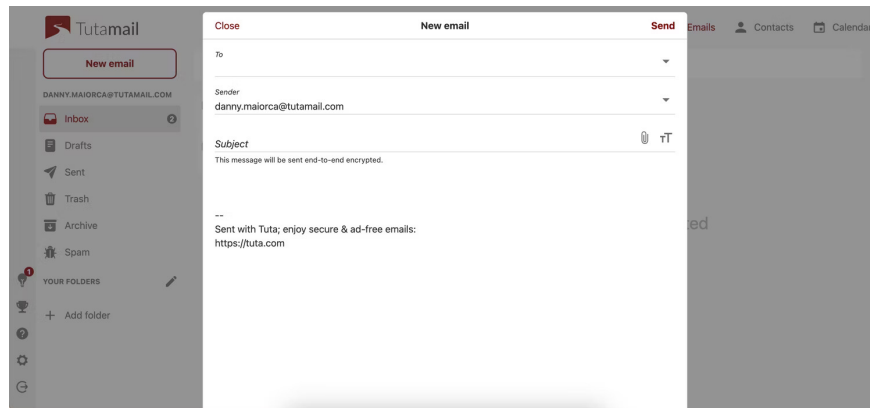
Tutamail

New email

DANNY.MAIORCA@TUTAMAIL.COM

Inbox 2

Drafts

Sent

Trash

Archive

Spam

YOUR FOLDERS

+ Add folder

1

Close

New email

Send

To

Sender

danny.maiorca@tutamail.com

Subject

This message will be sent end-to-end encrypted.

--

Sent with Tuta; enjoy secure & ad-free emails:

https://tuta.com

Emails

Contacts

Calendar

ted